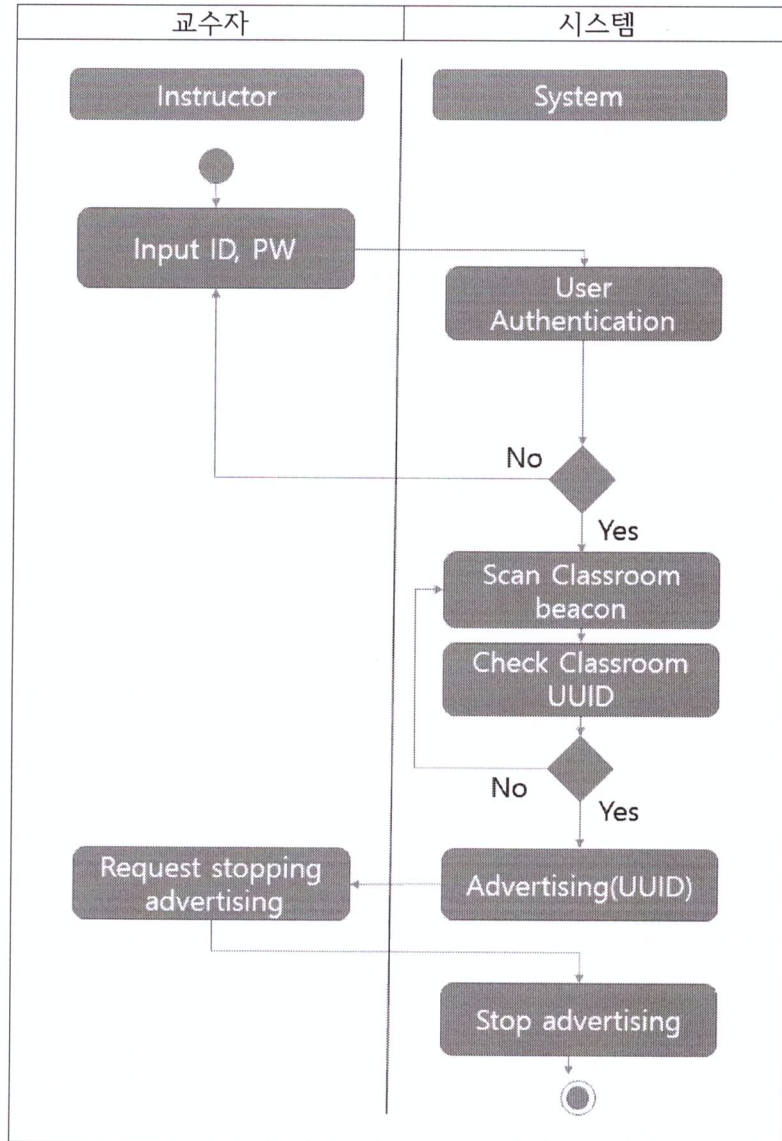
| 교수자 | 시스템 |
|---|---|

Instructor

System

Input ID, PW

User Authentication

No

Yes

Scan Classroom beacon

Check Classroom UUID

No

Yes

Request stopping advertising

Advertising(UUID)

Stop advertising